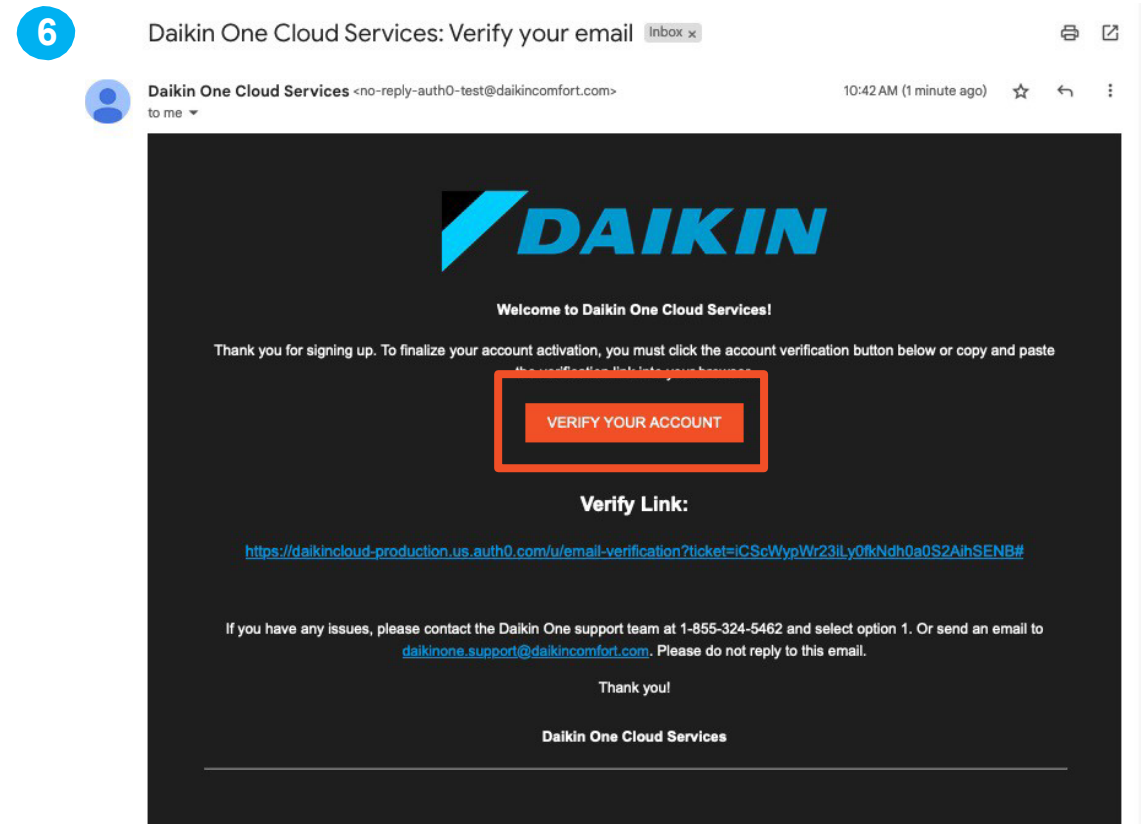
6

Daikin One Cloud Services: Verify your email Inbox ×

Daikin One Cloud Services <no-reply-auth0-test@daikincomfort.com>
to me

10:42 AM (1 minute ago)

DAIKIN

Welcome to Daikin One Cloud Services!

Thank you for signing up. To finalize your account activation, you must click the account verification button below or copy and paste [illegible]

VERIFY YOUR ACCOUNT

Verify Link:

https://daikincloud-production.us.auth0.com/u/email-verification?ticket=iCScWypWr23iLy0fkNdh0a0S2AihSENB#

If you have any issues, please contact the Daikin One support team at 1-855-324-5462 and select option 1. Or send an email to daikinone.support@daikincomfort.com. Please do not reply to this email.

Thank you!

Daikin One Cloud Services